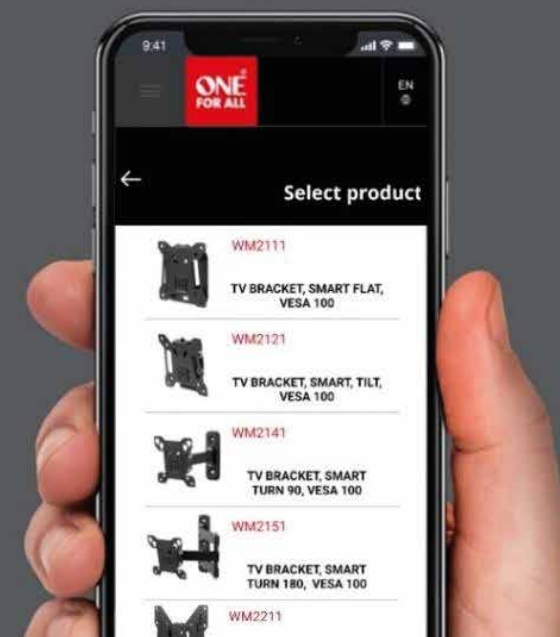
9:41

ONE FOR ALL

EN

Select product

WM2111

TV BRACKET, SMART FLAT, VESA 100

WM2121

TV BRACKET, SMART, TILT, VESA 100

WM2141

TV BRACKET, SMART TURN 90, VESA 100

WM2151

TV BRACKET, SMART TURN 180, VESA 100

WM2211